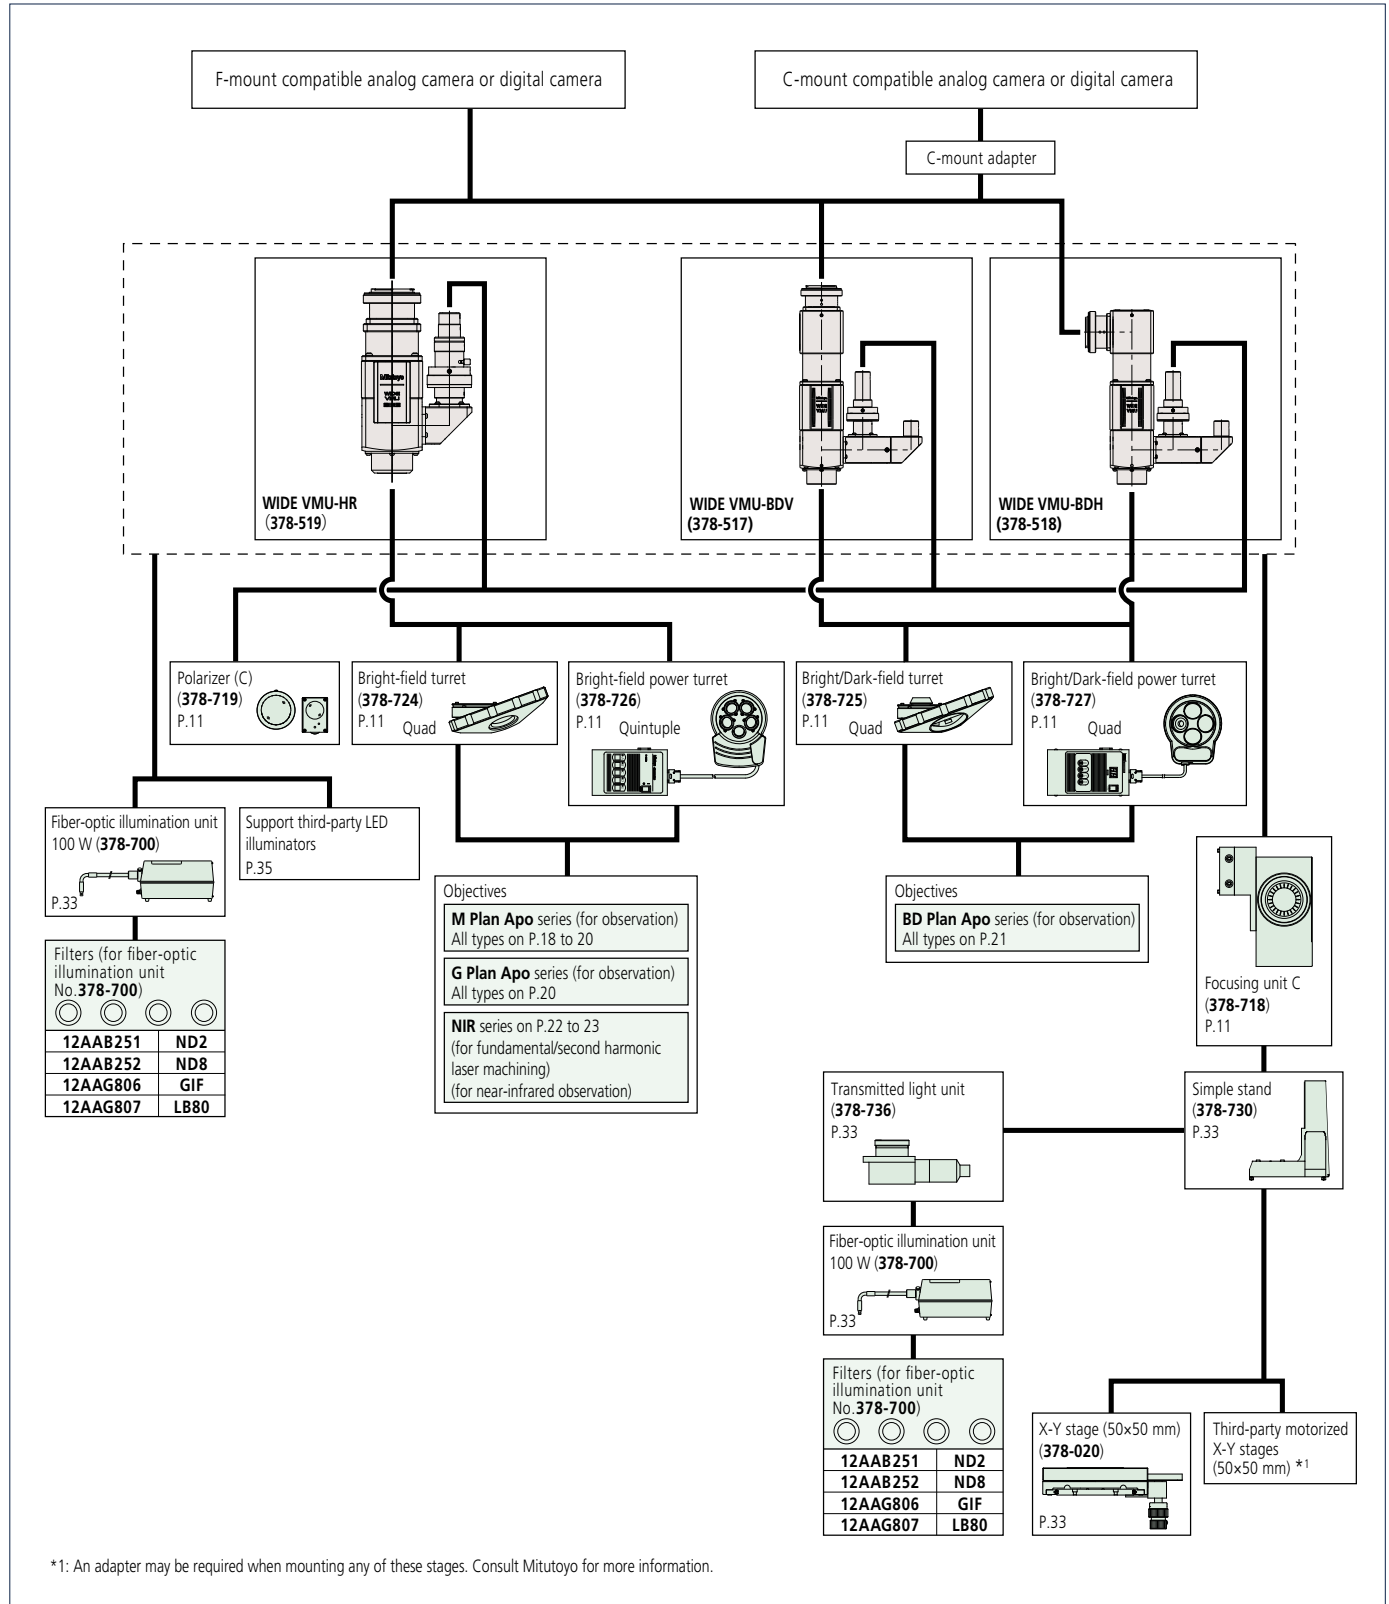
F-mount compatible analog camera or digital camera

C-mount compatible analog camera or digital camera

C-mount adapter

WIDE VMU-HR
(378-519)

WIDE VMU-BDV
(378-517)

WIDE VMU-BDH
(378-518)

Polarizer (C)
(378-719)
P.11

Bright-field turret
(378-724)
P.11 Quad

Bright-field power turret
(378-726)
P.11 Quintuple

Bright/Dark-field turret
(378-725)
P.11 Quad

Bright/Dark-field power turret
(378-727)
P.11 Quad

Fiber-optic illumination unit 100 W (378-700)
P.33

Support third-party LED illuminators
P.35

Filters (for fiber-optic illumination unit No.378-700)

| 12AAB251 | ND2 |
|---|---|
| 12AAB252 | ND8 |
| 12AAG806 | GIF |
| 12AAG807 | LB80 |

Objectives
M Plan Apo series (for observation)
All types on P.18 to 20
G Plan Apo series (for observation)
All types on P.20
NIR series on P.22 to 23
(for fundamental/second harmonic laser machining)
(for near-infrared observation)

Objectives
BD Plan Apo series (for observation)
All types on P.21

Focusing unit C
(378-718)
P.11

Transmitted light unit
(378-736)
P.33

Simple stand
(378-730)
P.33

Fiber-optic illumination unit 100 W (378-700)
P.33

Filters (for fiber-optic illumination unit No.378-700)

| 12AAB251 | ND2 |
|---|---|
| 12AAB252 | ND8 |
| 12AAG806 | GIF |
| 12AAG807 | LB80 |

X-Y stage (50×50 mm)
(378-020)
P.33

Third-party motorized X-Y stages (50×50 mm) *1

*1: An adapter may be required when mounting any of these stages. Consult Mitutoyo for more information.